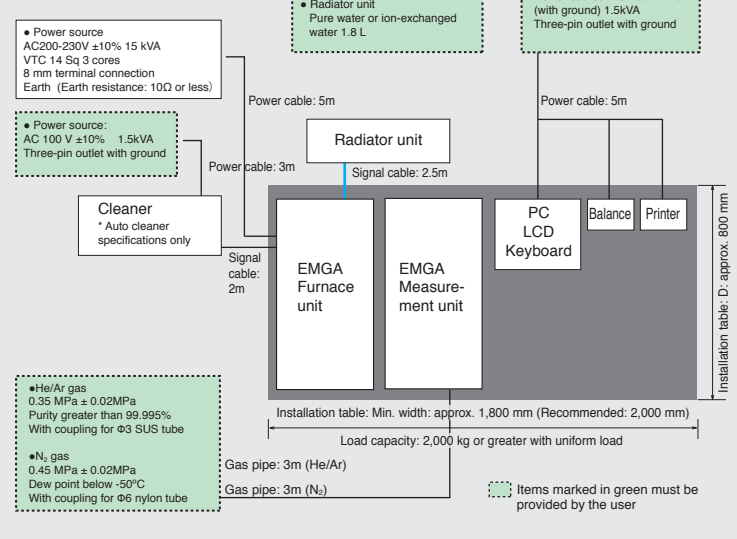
● Radiator unit
Pure water or ion-exchanged water 1.8 L

(with ground) 1.5kVA
Three-pin outlet with ground

● Power source
AC200-230V ±10% 15 kVA
VTC 14 Sq 3 cores
8 mm terminal connection
Earth (Earth resistance: 10Ω or less)

Power cable: 5m

Power cable: 5m

● Power source:
AC 100 V ±10% 1.5kVA
Three-pin outlet with ground

Radiator unit

Power cable: 3m

Signal cable: 2.5m

Cleaner
* Auto cleaner specifications only

Signal cable: 2m

EMGA Furnace unit

EMGA Measurement unit

PC
LCD
Keyboard

Balance

Printer

Installation table: D: approx. 800 mm

●He/Ar gas
0.35 MPa ± 0.02MPa
Purity greater than 99.995%
With coupling for Φ3 SUS tube

●$N_2$ gas
0.45 MPa ± 0.02MPa
Dew point below -50ºC
With coupling for Φ6 nylon tube

Installation table: Min. width: approx. 1,800 mm (Recommended: 2,000 mm)

Load capacity: 2,000 kg or greater with uniform load

Gas pipe: 3m (He/Ar)

Gas pipe: 3m ($N_2$)

Items marked in green must be provided by the user